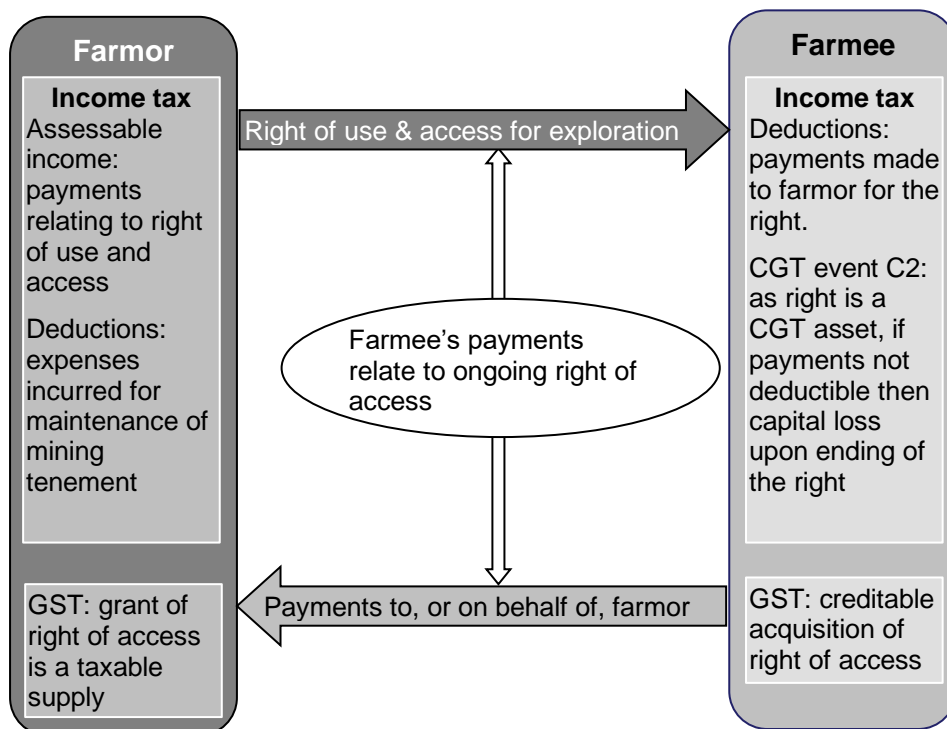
Farmor

Income tax

Assessable income: payments relating to right of use and access

Deductions: expenses incurred for maintenance of mining tenement

GST: grant of right of access is a taxable supply

Right of use & access for exploration

Farmee's payments relate to ongoing right of access

Payments to, or on behalf of, farmor

Farmee

Income tax

Deductions: payments made to farmor for the right.

CGT event C2: as right is a CGT asset, if payments not deductible then capital loss upon ending of the right

GST: creditable acquisition of right of access